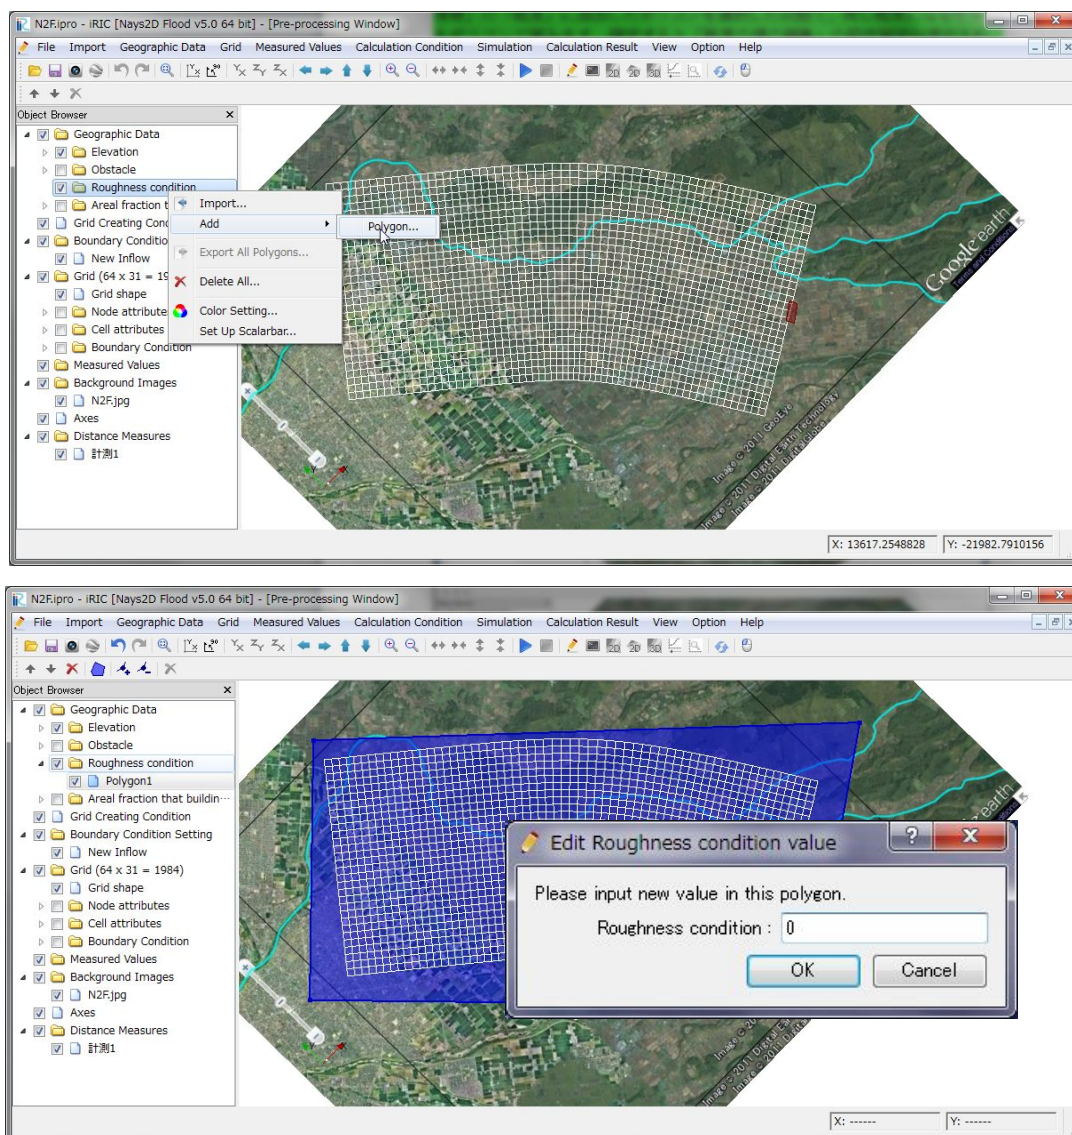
N2F.ipro - iRIC [Nays2D Flood v5.0 64 bit] - [Pre-processing Window]

File Import Geographic Data Grid Measured Values Calculation Condition Simulation Calculation Result View Option Help

Object Browser

Geographic Data
Elevation
Obstacle
Roughness condition
Areal fraction t
Grid Creating Cond
Boundary Conditio
New Inflow
Grid (64 x 31 = 19
Grid shape
Node attribute
Cell attributes
Boundary Condition
Measured Values
Background Images
N2F.jpg
Axes
Distance Measures
計測1

Import...
Add
Polygon...
Export All Polygons...
Delete All...
Color Setting...
Set Up Scalarbar...

Google earth
Image © 2011 DigitalGlobe
Image © 2011 GeoEye

X: 13617.2548828 Y: -21982.7910156

N2F.ipro - iRIC [Nays2D Flood v5.0 64 bit] - [Pre-processing Window]

File Import Geographic Data Grid Measured Values Calculation Condition Simulation Calculation Result View Option Help

Object Browser

Geographic Data
Elevation
Obstacle
Roughness condition
Polygon1
Areal fraction that buildin···
Grid Creating Condition
Boundary Condition Setting
New Inflow
Grid (64 x 31 = 1984)
Grid shape
Node attributes
Cell attributes
Boundary Condition
Measured Values
Background Images
N2F.jpg
Axes
Distance Measures
計測1

Edit Roughness condition value
Please input new value in this polygon.
Roughness condition : 0
OK Cancel

Google earth
Image © 2011 DigitalGlobe
Image © 2011 GeoEye

X: ------ Y: ------